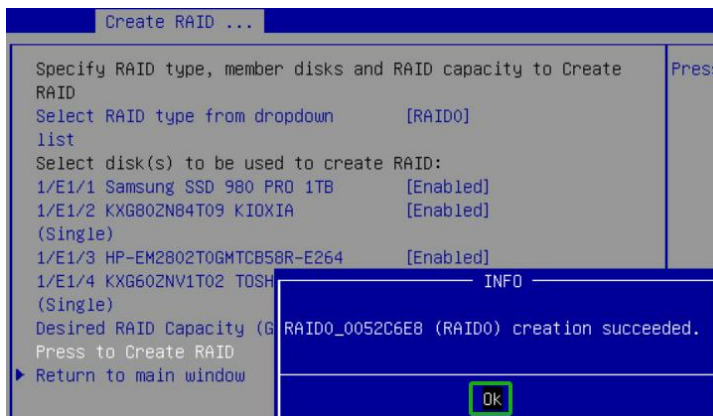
Create RAID ...

Specify RAID type, member disks and RAID capacity to Create RAID

Select RAID type from dropdown list [RAID0]

Select disk(s) to be used to create RAID:

1/E1/1 Samsung SSD 980 PRO 1TB [Enabled]

1/E1/2 KXG80ZN84T09 KIOXIA (Single) [Enabled]

1/E1/3 HP-EM2802T0GMTCB58R-E264 [Enabled]

1/E1/4 KXG60ZNV1T02 TOSH (Single)

Desired RAID Capacity (G

Press to Create RAID

Return to main window

Pres

INFO

RAID0_0052C6E8 (RAID0) creation succeeded.

Ok